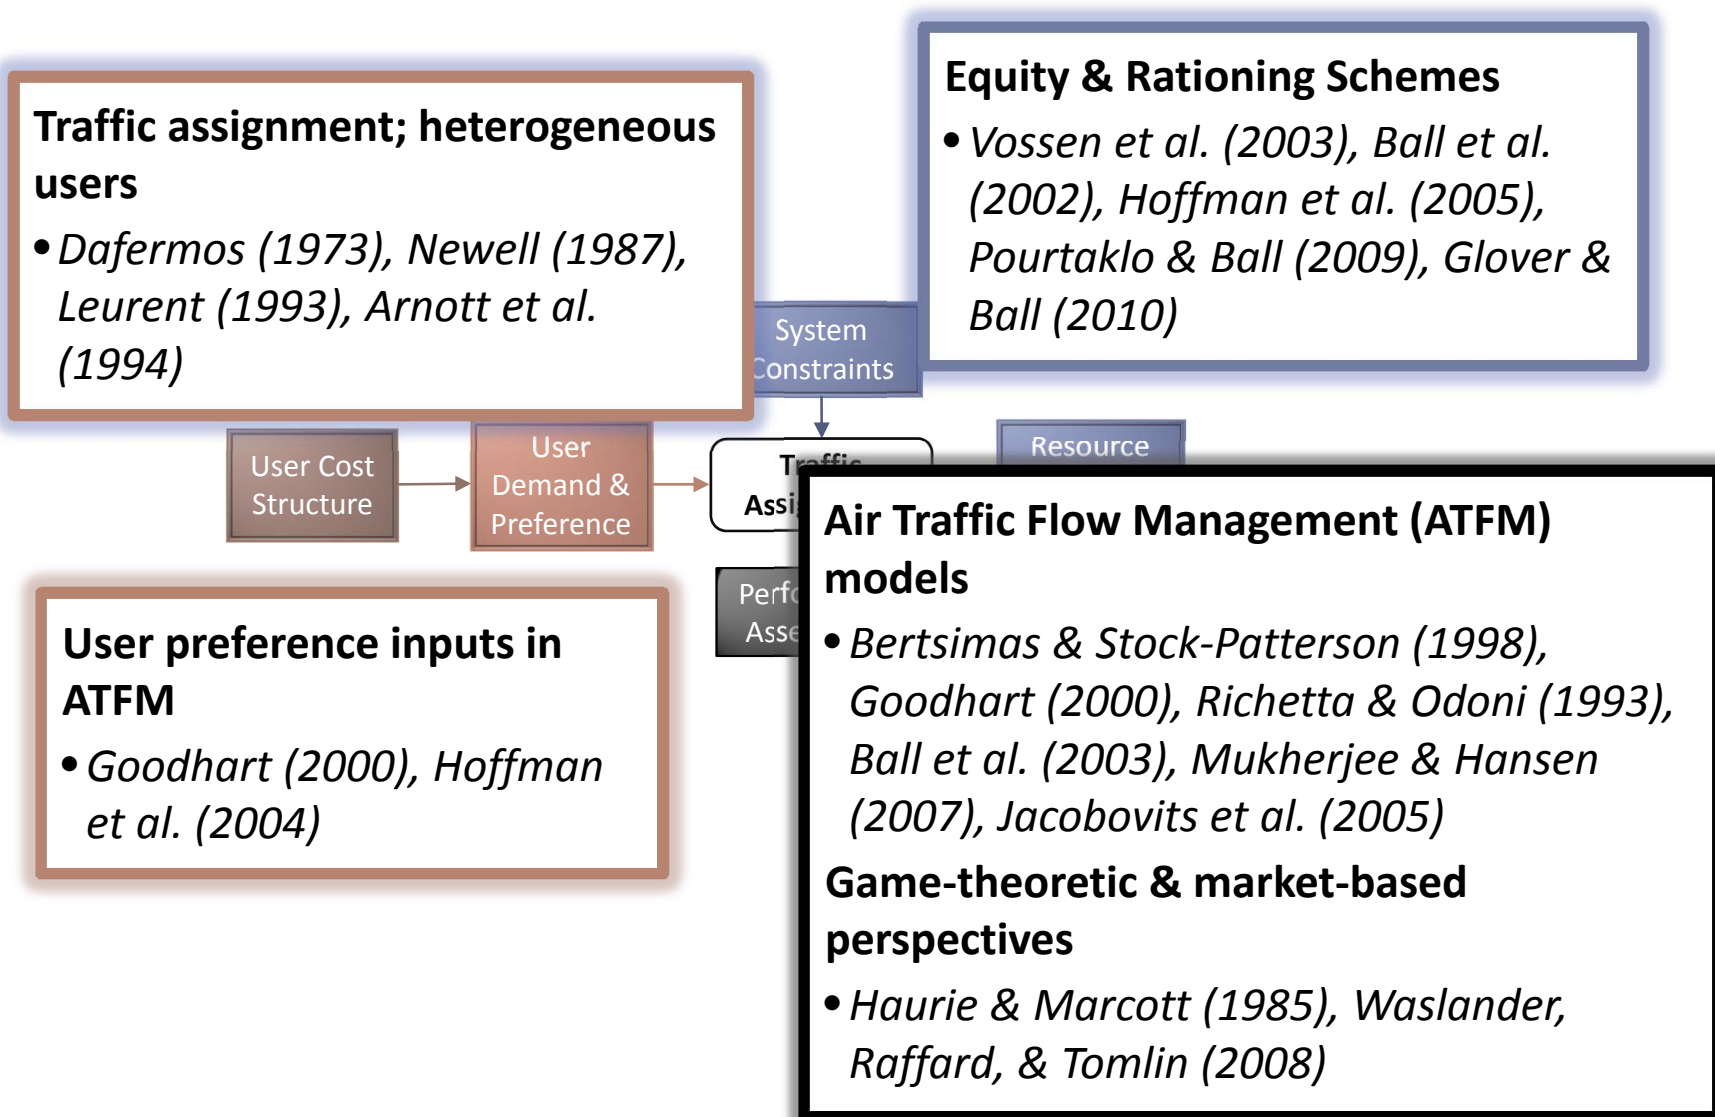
Traffic assignment; heterogeneous users

• Dafermos (1973), Newell (1987), Leurent (1993), Arnott et al. (1994)

Equity & Rationing Schemes

• Vossen et al. (2003), Ball et al. (2002), Hoffman et al. (2005), Pourtaklo & Ball (2009), Glover & Ball (2010)

System Constraints

User Cost Structure

User Demand & Preference

Traffic Assi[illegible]

Resource

Perf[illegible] Asse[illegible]

Air Traffic Flow Management (ATFM) models

• Bertsimas & Stock-Patterson (1998), Goodhart (2000), Richetta & Odoni (1993), Ball et al. (2003), Mukherjee & Hansen (2007), Jacobovits et al. (2005)

Game-theoretic & market-based perspectives

• Haurie & Marcott (1985), Waslander, Raffard, & Tomlin (2008)

User preference inputs in ATFM

• Goodhart (2000), Hoffman et al. (2004)